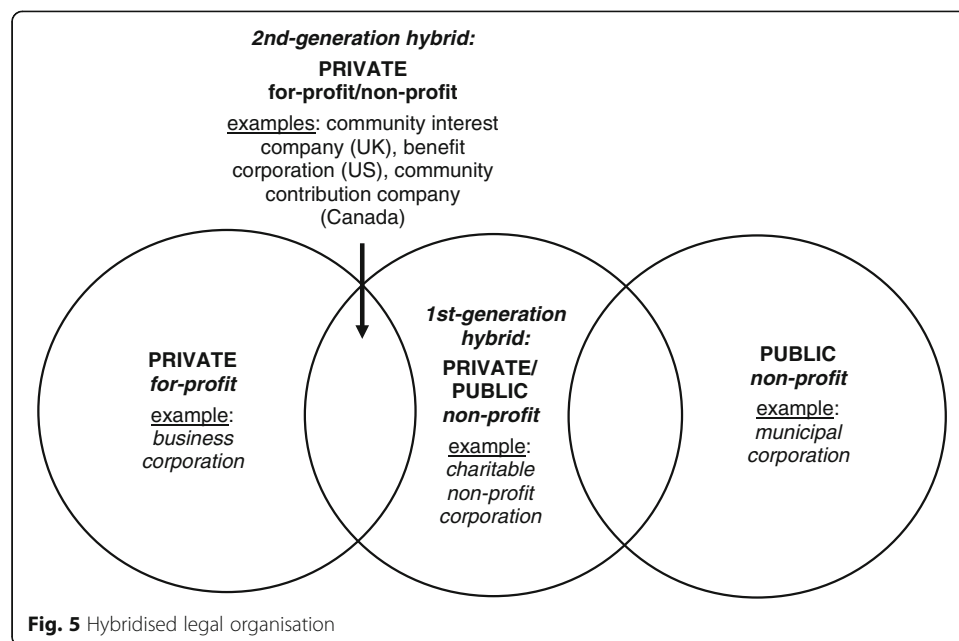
2nd-generation hybrid:
PRIVATE
for-profit/non-profit
examples: community interest company (UK), benefit corporation (US), community contribution company (Canada)

PRIVATE
for-profit
example:
business corporation

1st-generation hybrid:
PRIVATE/
PUBLIC
non-profit
example:
charitable non-profit corporation

PUBLIC
non-profit
example:
municipal corporation

Fig. 5 Hybridised legal organisation